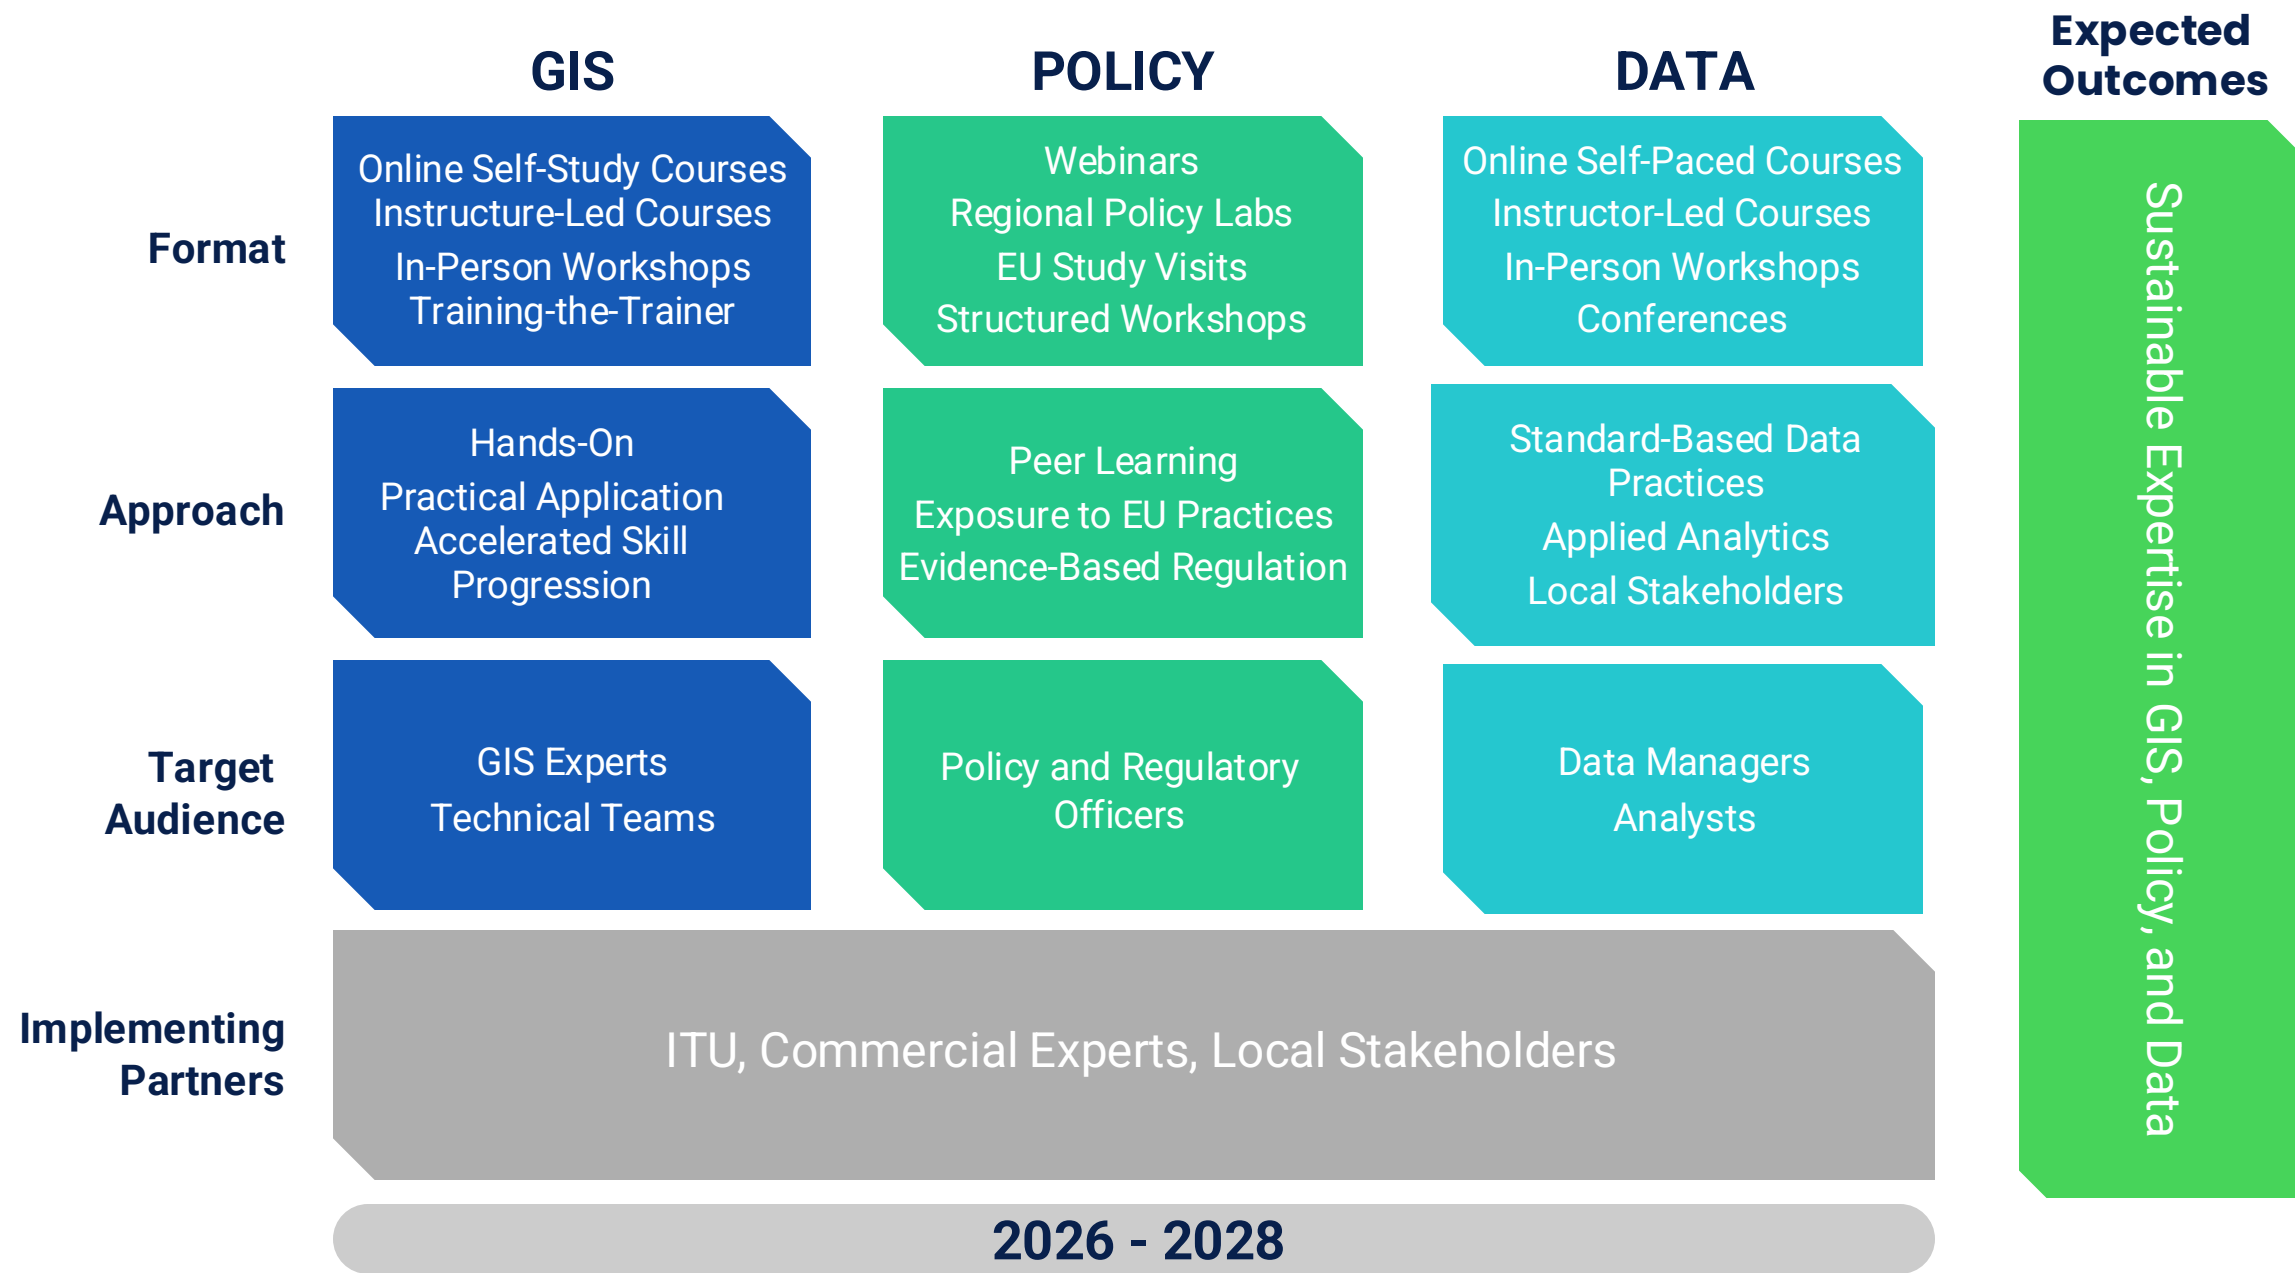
GIS

POLICY

DATA

Expected Outcomes

Format

Online Self-Study Courses
Instructure-Led Courses
In-Person Workshops
Training-the-Trainer

Webinars
Regional Policy Labs
EU Study Visits
Structured Workshops

Online Self-Paced Courses
Instructor-Led Courses
In-Person Workshops
Conferences

Approach

Hands-On
Practical Application
Accelerated Skill Progression

Peer Learning
Exposure to EU Practices
Evidence-Based Regulation

Standard-Based Data Practices
Applied Analytics
Local Stakeholders

Target Audience

GIS Experts
Technical Teams

Policy and Regulatory Officers

Data Managers
Analysts

Implementing Partners

ITU, Commercial Experts, Local Stakeholders

2026 - 2028

Sustainable Expertise in GIS, Policy, and Data